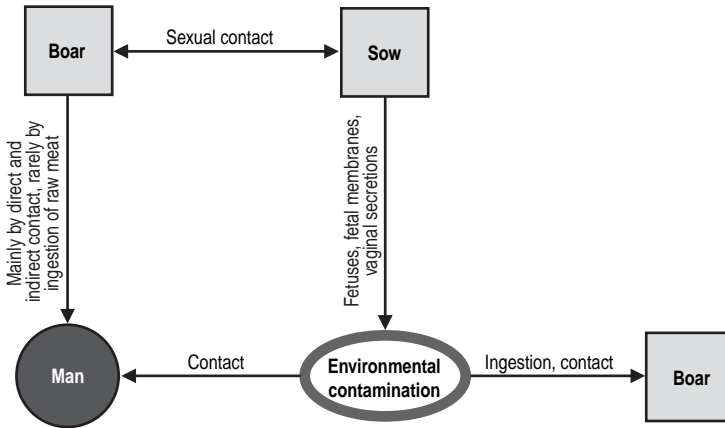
Boar

Sexual contact

Sow

Mainly by direct and indirect contact, rarely by ingestion of raw meat

Fetuses, fetal membranes, vaginal secretions

Man

Contact

Environmental contamination

Ingestion, contact

Boar